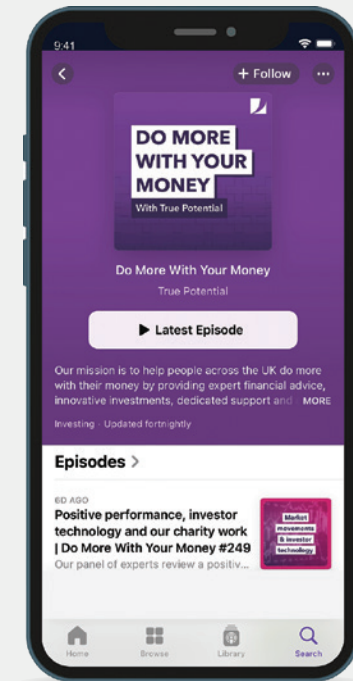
9:41

+ Follow

DO MORE WITH YOUR MONEY
With True Potential

Do More With Your Money
True Potential

Latest Episode

Our mission is to help people across the UK do more with their money by providing expert financial advice, innovative investments, dedicated support and ... MORE

Investing · Updated fortnightly

Episodes >

6D AGO
Positive performance, investor technology and our charity work | Do More With Your Money #249
Our panel of experts review a positiv...

Market movements & investor technology

Home
Browse
Library
Search